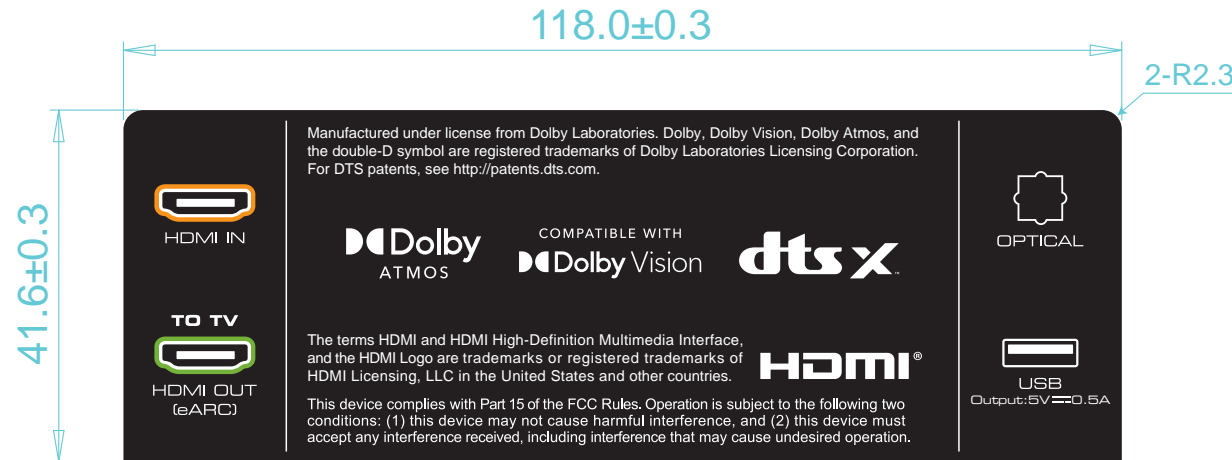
118.0±0.3

2-R2.3

41.6±0.3

HDMI IN

TO TV

HDMI OUT
(eARC)

Manufactured under license from Dolby Laboratories. Dolby, Dolby Vision, Dolby Atmos, and the double-D symbol are registered trademarks of Dolby Laboratories Licensing Corporation. For DTS patents, see http://patents.dts.com.

Dolby
ATMOS

COMPATIBLE WITH
Dolby Vision

dts X

The terms HDMI and HDMI High-Definition Multimedia Interface, and the HDMI Logo are trademarks or registered trademarks of HDMI Licensing, LLC in the United States and other countries.

HDMI®

This device complies with Part 15 of the FCC Rules. Operation is subject to the following two conditions: (1) this device may not cause harmful interference, and (2) this device must accept any interference received, including interference that may cause undesired operation.

OPTICAL

USB
Output:5V ⎓ 0.5A